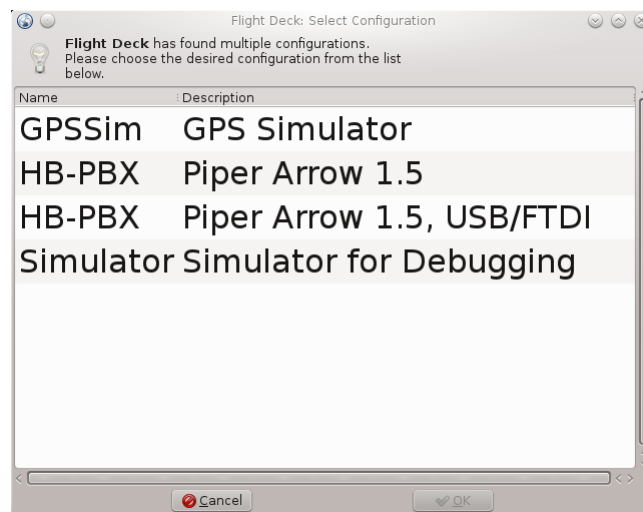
Flight Deck: Select Configuration

**Flight Deck** has found multiple configurations. Please choose the desired configuration from the list below.

| Name | Description |
|---|---|
| GPSSim | GPS Simulator |
| HB-PBX | Piper Arrow 1.5 |
| HB-PBX | Piper Arrow 1.5, USB/FTDI |
| Simulator | Simulator for Debugging |

Cancel

OK